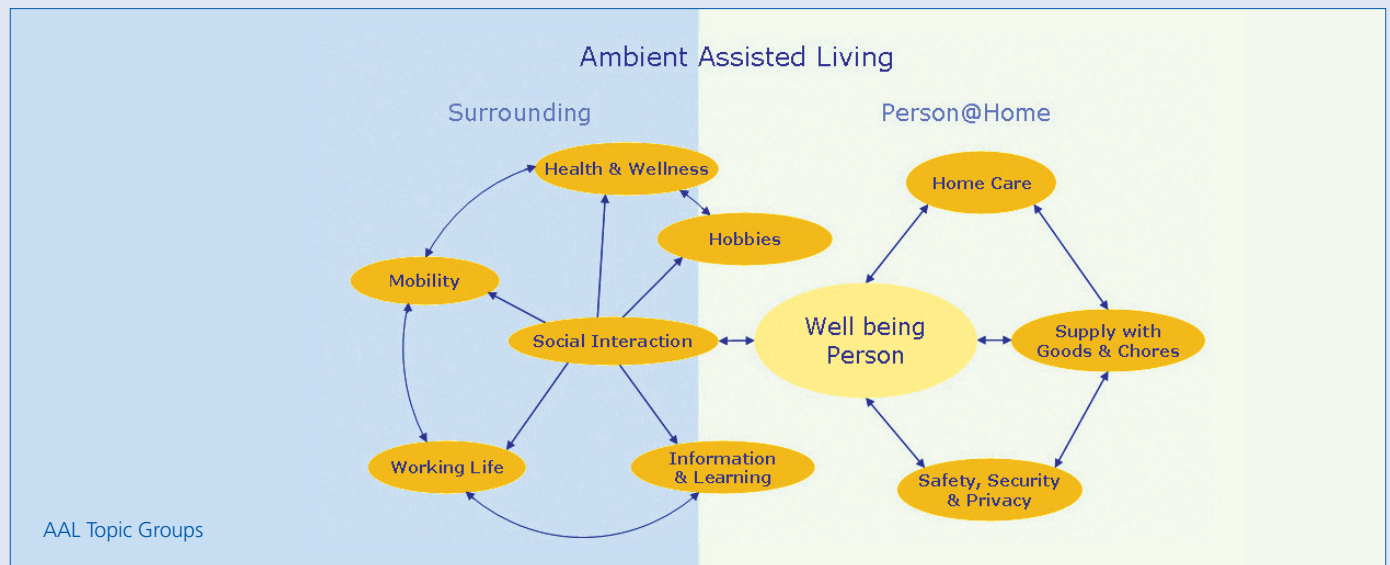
Ambient Assisted Living

Surrounding

Person@Home

Health & Wellness

Hobbies

Mobility

Social Interaction

Working Life

Information & Learning

Home Care

Well being Person

Supply with Goods & Chores

Safety, Security & Privacy

AAL Topic Groups